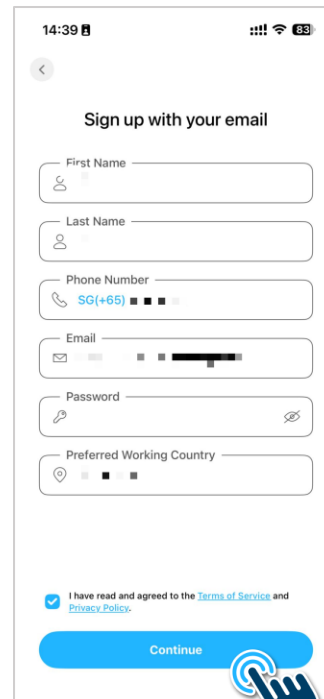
14:39

83

Sign up with your email

First Name

Last Name

Phone Number

SG(+65)

Email

Password

Preferred Working Country

I have read and agreed to the Terms of Service and Privacy Policy.

Continue